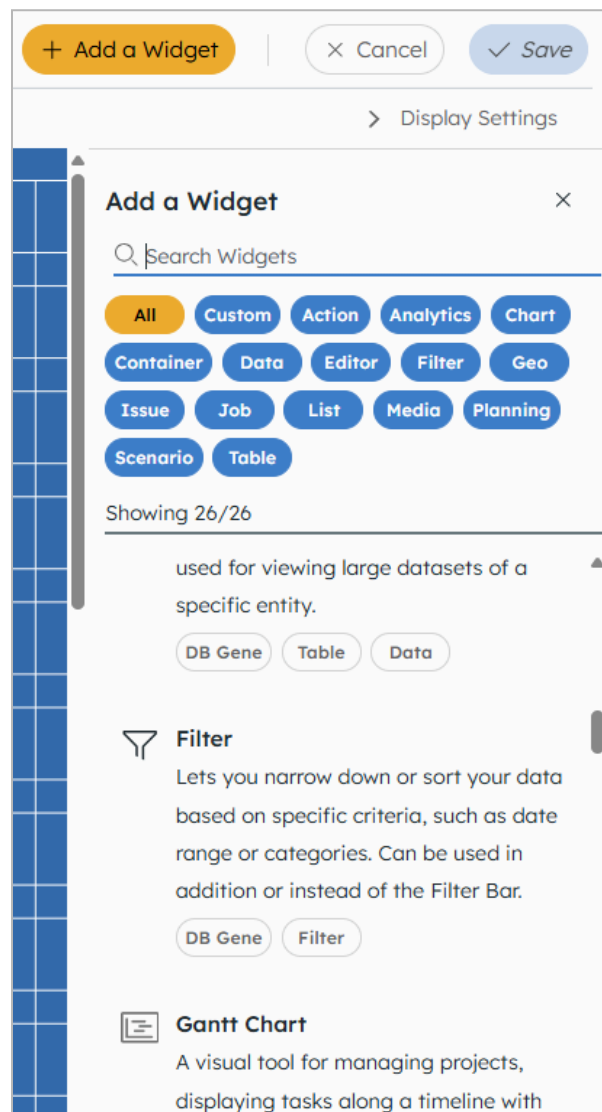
+ Add a Widget

× Cancel

✓ Save

> Display Settings

Add a Widget

×

Search Widgets

All Custom Action Analytics Chart Container Data Editor Filter Geo Issue Job List Media Planning Scenario Table

Showing 26/26

used for viewing large datasets of a specific entity.

DB Gene Table Data

Filter

Lets you narrow down or sort your data based on specific criteria, such as date range or categories. Can be used in addition or instead of the Filter Bar.

DB Gene Filter

Gantt Chart

A visual tool for managing projects, displaying tasks along a timeline with